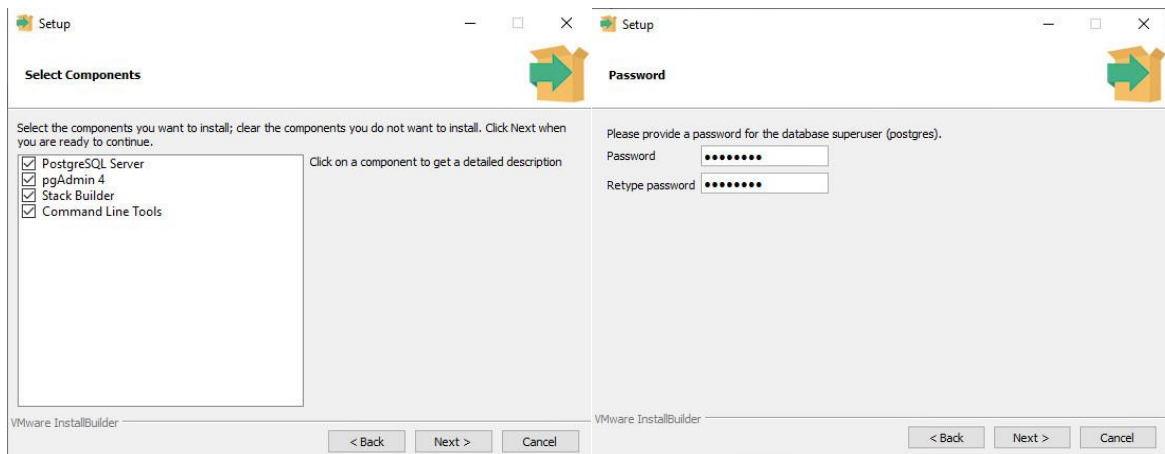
Setup

Select Components

Select the components you want to install; clear the components you do not want to install. Click Next when you are ready to continue.

☑ PostgreSQL Server
☑ pgAdmin 4
☑ Stack Builder
☑ Command Line Tools

Click on a component to get a detailed description

VMware InstallBuilder

< Back Next > Cancel

Setup

Password

Please provide a password for the database superuser (postgres).

Password ••••••••

Retype password ••••••••

VMware InstallBuilder

< Back Next > Cancel